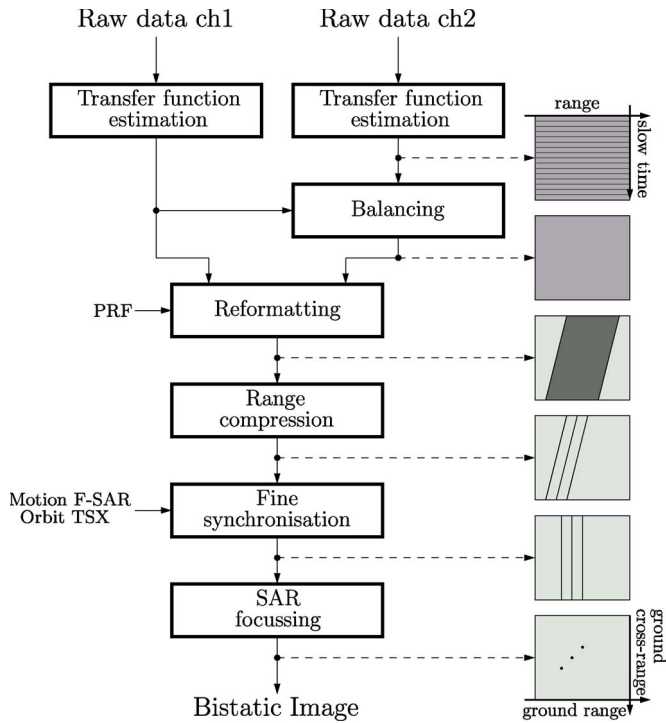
Raw data ch1

Raw data ch2

Transfer function estimation

Transfer function estimation

range

slow time

Balancing

PRF

Reformatting

Range compression

Motion F-SAR Orbit TSX

Fine synchronisation

SAR focussing

ground cross-range

ground range

Bistatic Image